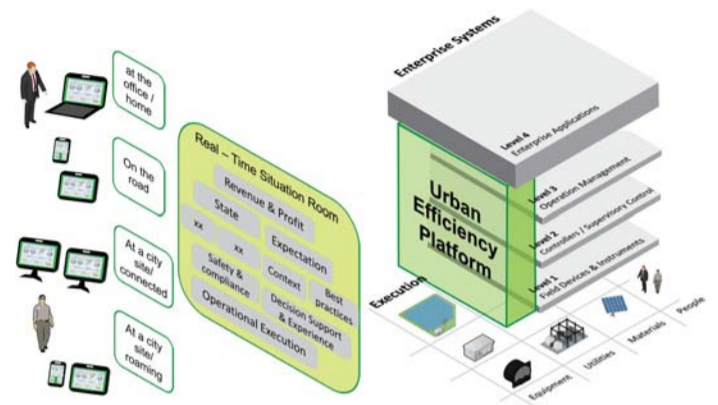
at the office / home

On the road

At a city site/ connected

At a city site/ roaming

Real – Time Situation Room

Revenue & Profit

State

xx

xx

Expectation

Safety & compliance

Context

Best practices

Decision Support & Experience

Operational Execution

Enterprise Systems

Level 4 Enterprise Applications

Urban Efficiency Platform

Level 3 Operation Management

Level 2 Controllers / Supervisory Control

Level 1 Field Devices & Instruments

Execution

Equipment

Utilities

Materials

People